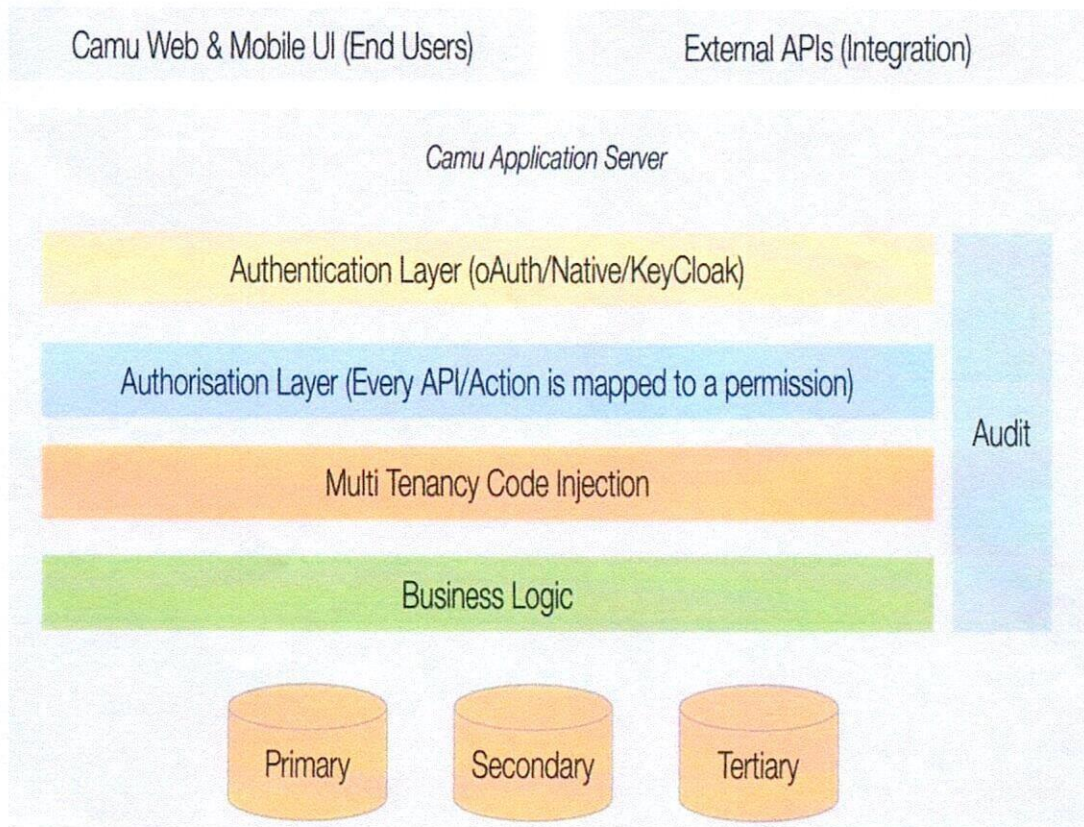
Camu Web & Mobile UI (End Users)

External APIs (Integration)

Camu Application Server

Authentication Layer (oAuth/Native/KeyCloak)

Authorisation Layer (Every API/Action is mapped to a permission)

Multi Tenancy Code Injection

Business Logic

Audit

Primary

Secondary

Tertiary